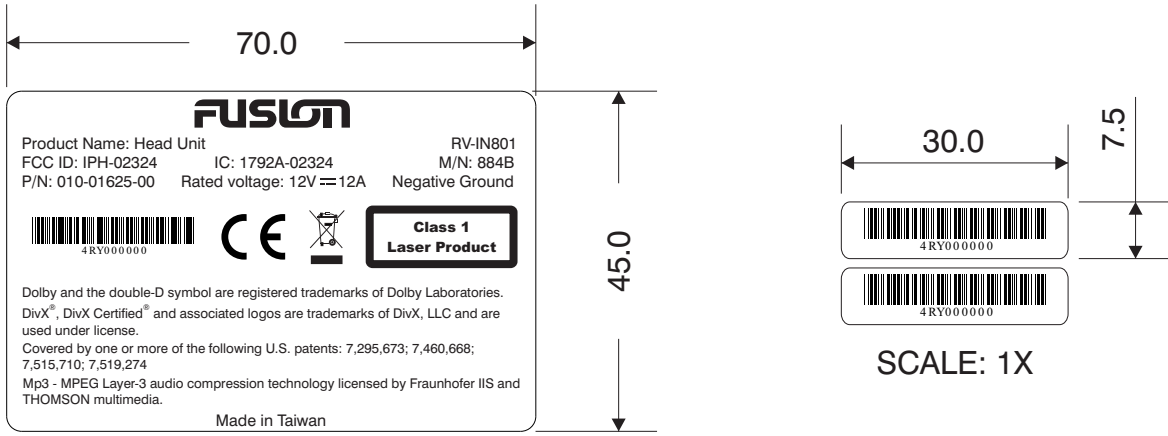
70.0

FUSION

Product Name: Head Unit RV-IN801
FCC ID: IPH-02324 IC: 1792A-02324 M/N: 884B
P/N: 010-01625-00 Rated voltage: 12V $=$ 12A Negative Ground

4RY000000

CE

Class 1
Laser Product

Dolby and the double-D symbol are registered trademarks of Dolby Laboratories.
DivX®, DivX Certified® and associated logos are trademarks of DivX, LLC and are used under license.
Covered by one or more of the following U.S. patents: 7,295,673; 7,460,668; 7,515,710; 7,519,274
Mp3 - MPEG Layer-3 audio compression technology licensed by Fraunhofer IIS and THOMSON multimedia.

Made in Taiwan

45.0

30.0

7.5

4RY000000

4RY000000

SCALE: 1X